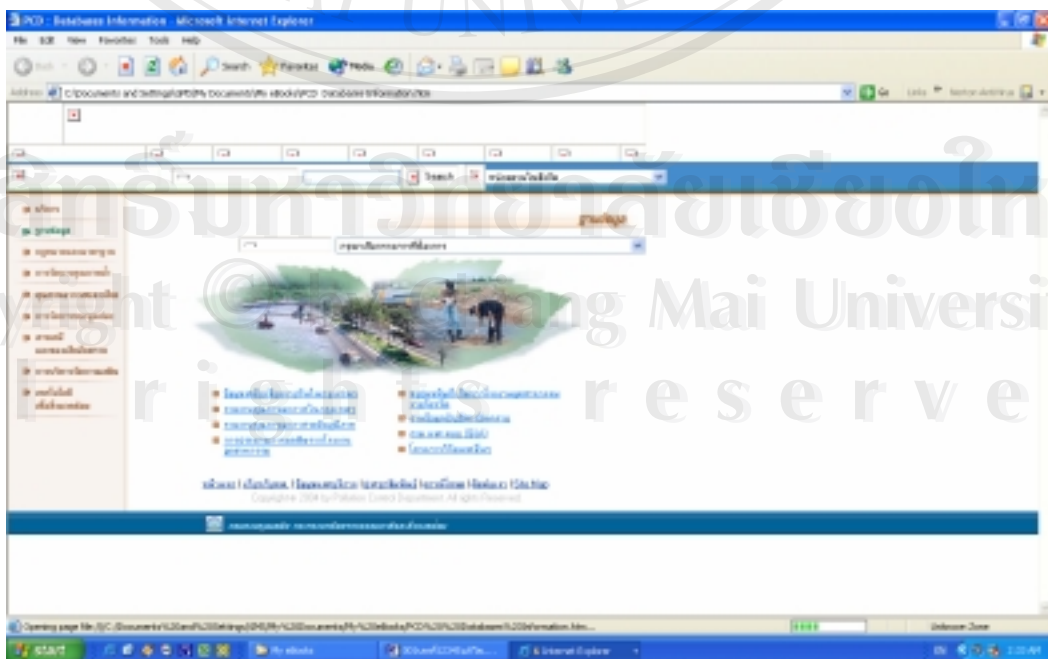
PCD : Database Information - Microsoft Internet Explorer

File Edit View Favorites Tools Help

Back Search Favorites Media

Address C:\Documents and Settings\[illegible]\My Documents\My eBooks\PCD Database Information.htm

Go Links Norton AntiVirus

Search

ฐานข้อมูล

ลิขสิทธิ์มหาวิทยาลัยเชียงใหม่
Copyright © by Chiang Mai University
All rights reserved

Copyright 2004 by Pollution Control Department. All rights Reserved

Opening page file:///C:/Documents%20and%20Settings/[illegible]/My%20Documents/My%20eBooks/PCD%20%20Database%20Information.htm...

Unknown Zone

start

My eBooks

Internet Explorer

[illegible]